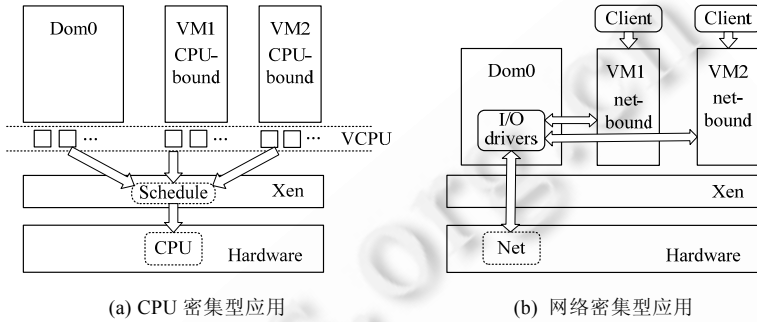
Dom0

VM1 CPU-bound

VM2 CPU-bound

…

…

…

VCPU

Schedule

Xen

CPU

Hardware

(a) CPU 密集型应用

Client

Client

Dom0

I/O drivers

VM1 net-bound

VM2 net-bound

Xen

Net

Hardware

(b) 网络密集型应用